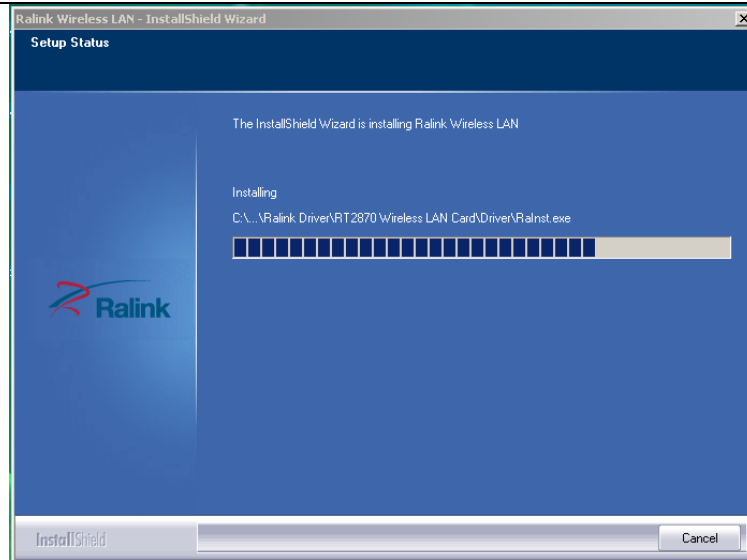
Ralink Wireless LAN - InstallShield Wizard

Setup Status

The InstallShield Wizard is installing Ralink Wireless LAN

Installing

C:\...\Ralink Driver\RT2870 Wireless LAN Card\Driver\RaInst.exe

Ralink

InstallShield

Cancel